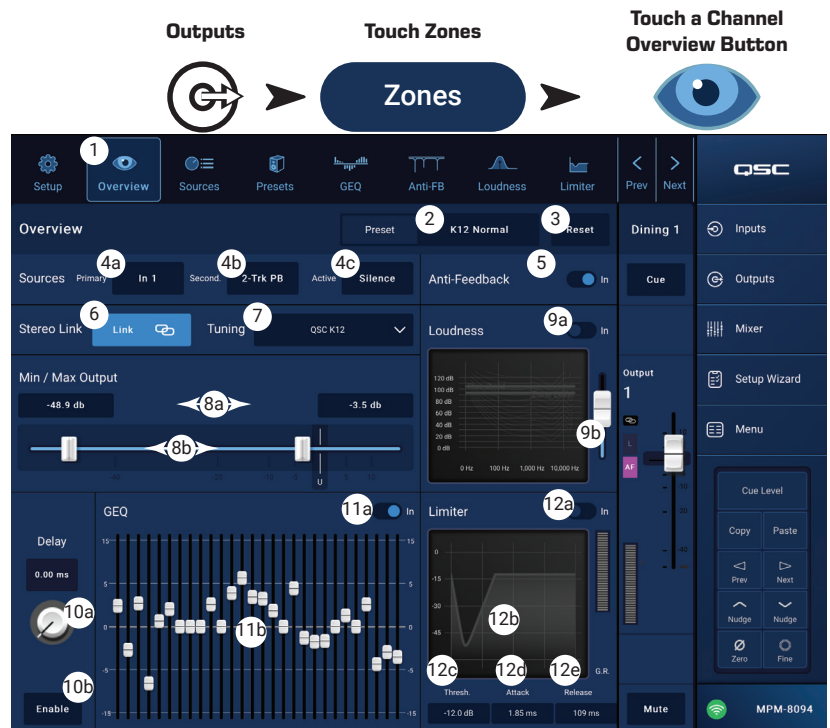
Outputs

Touch Zones

Zones

Touch a Channel Overview Button

1

Setup Overview Sources Presets GEQ Anti-FB Loudness Limiter Prev Next

QSC

Overview

Preset 2 K12 Normal 3 Reset

Dining 1

Sources Primary 4a In 1 4b Second. 2-Trk PB 4c Active Silence

Anti-Feedback 5 In

Cue

Inputs

Outputs

Stereo Link 6 Link

Tuning 7 QSC K12

Loudness 9a In

Mixer

Setup Wizard

Menu

Output
1

Min / Max Output

-48.9 db 8a -3.5 db

8b

-40 -20 -10 -5 -3 U

120 dB
100 dB
80 dB
60 dB
40 dB
20 dB
0 dB

0 Hz 100 Hz 1,000 Hz 10,000 Hz

9b

L

AF

Cue Level

Copy Paste

Prev Next

Nudge Nudge

Zero Fine

Delay

0.00 ms

10a

10b

Enable

GEQ 11a In

15 5 0 -5 -15

11b

Limiter 12a In

0
-15
-30
-45

12b

12c 12d 12e G.R.

Thresh. Attack Release

-12.0 dB 1.85 ms 109 ms

Mute

MPM-8094